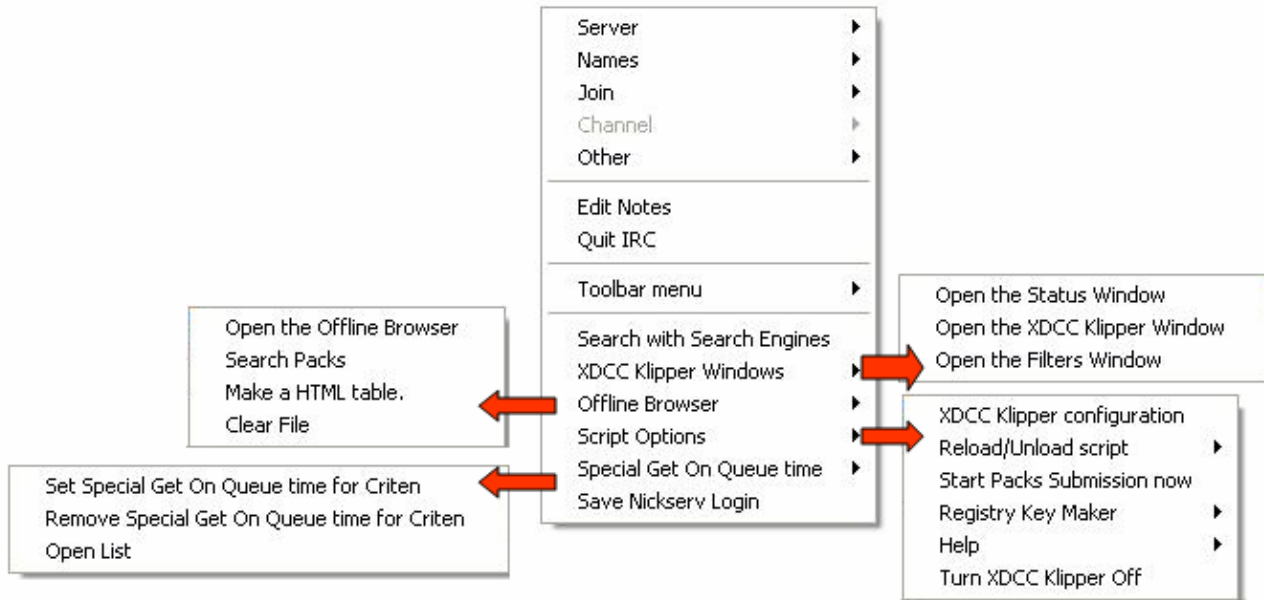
Server
Names
Join
Channel
Other

Edit Notes
Quit IRC

Toolbar menu

Search with Search Engines
XDCC Klipper Windows
Offline Browser
Script Options
Special Get On Queue time
Save Nickserv Login

Open the Status Window
Open the XDCC Klipper Window
Open the Filters Window

Open the Offline Browser
Search Packs
Make a HTML table.
Clear File

XDCC Klipper configuration
Reload/Unload script
Start Packs Submission now
Registry Key Maker
Help
Turn XDCC Klipper Off

Set Special Get On Queue time for Criten
Remove Special Get On Queue time for Criten
Open List